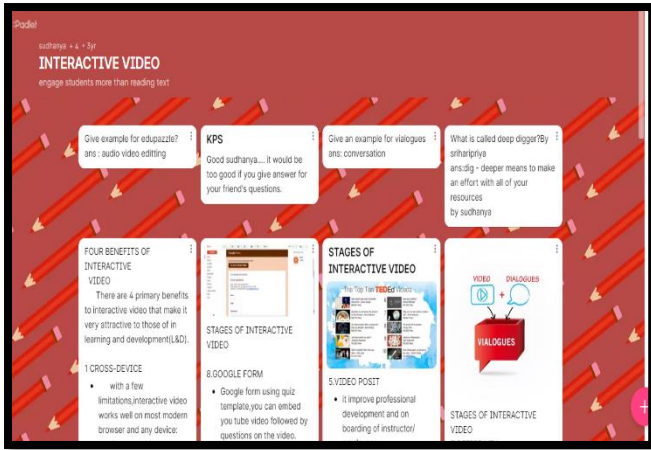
Padlet

sudhanya + 4 • 3yr

INTERACTIVE VIDEO

engage students more than reading text

Give example for edupazzle?
ans : audio video editting

KPS

Good sudhanya.... it would be too good if you give answer for your friend's questions.

Give an example for vialogues
ans: conversation

What is called deep digger?By sriharipriya
ans:dig - deeper means to make an effort with all of your resources
by sudhanya

FOUR BENEFITS OF INTERACTIVE VIDEO

There are 4 primary benefits to interactive video that make it very attractive to those of in learning and development(L&D)

1 CROSS-DEVICE

• with a few limitations,interactive video works well on most modern browser and any device:

STAGES OF INTERACTIVE VIDEO

8.GOOGLE FORM

• Google form using quiz template,you can embed you tube video followed by questions on the video.

STAGES OF INTERACTIVE VIDEO

The Top Ten TEDEd Videos

5.VIDEO POSIT

• it improve professional development and on boarding of instructor/

VIDEO + DIALOGUES

VIALOGUES

STAGES OF INTERACTIVE VIDEO

+